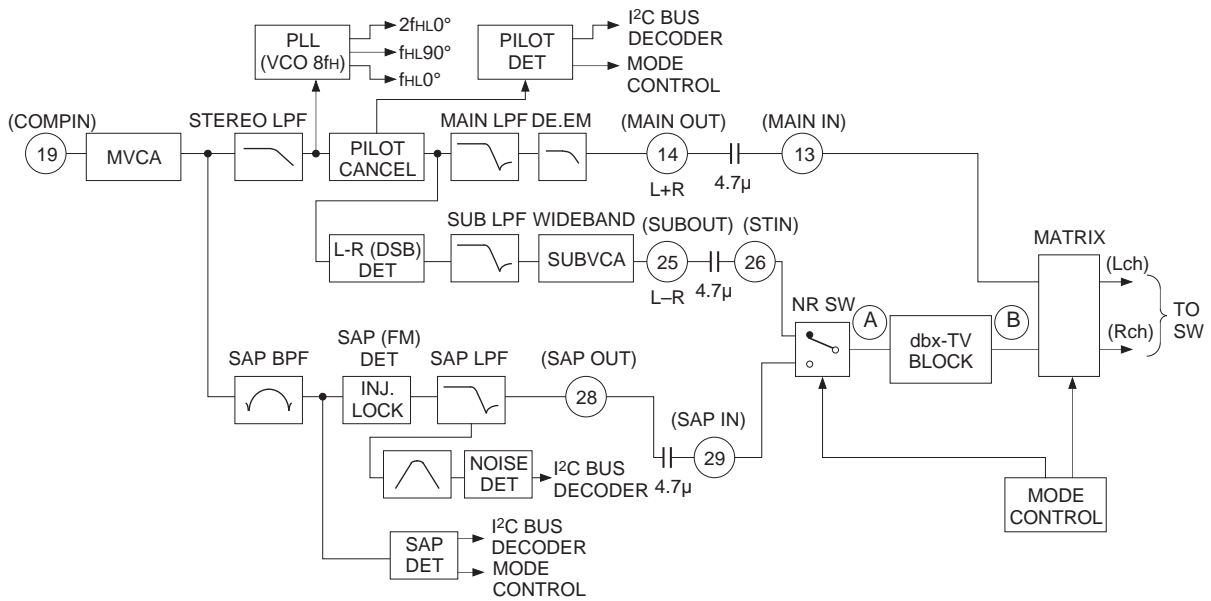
PLL (VCO 8$f_H$)

$2f_{HL}0°$

$f_{HL}90°$

$f_{HL}0°$

PILOT DET

I$^2$C BUS DECODER

MODE CONTROL

(COMPIN)

19

MVCA

STEREO LPF

PILOT CANCEL

MAIN LPF

DE.EM

(MAIN OUT)

14

L+R

4.7µ

(MAIN IN)

13

L-R (DSB) DET

SUB LPF

WIDEBAND

SUBVCA

(SUBOUT)

25

L–R

4.7µ

(STIN)

26

MATRIX

(Lch)

(Rch)

TO SW

NR SW

A

dbx-TV BLOCK

B

SAP BPF

SAP (FM) DET

INJ. LOCK

SAP LPF

(SAP OUT)

28

(SAP IN)

29

4.7µ

NOISE DET

I$^2$C BUS DECODER

MODE CONTROL

SAP DET

I$^2$C BUS DECODER

MODE CONTROL